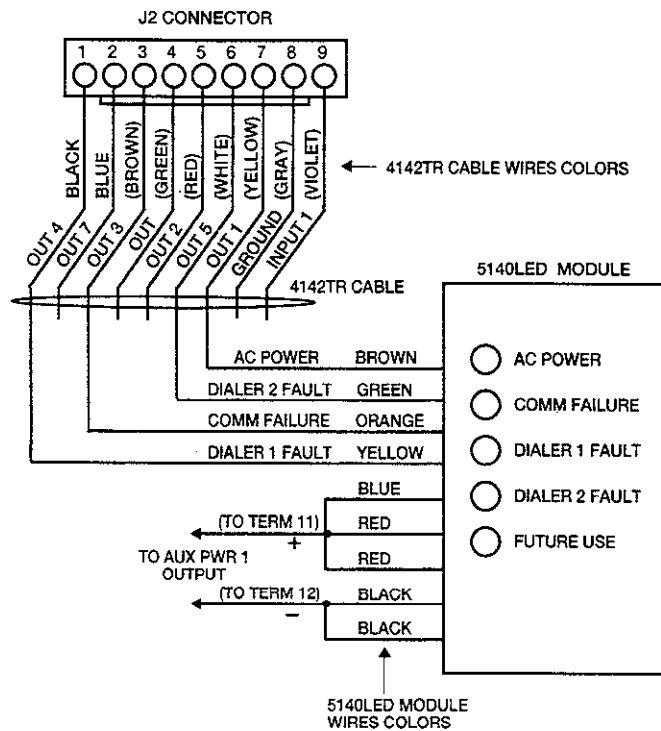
J2 CONNECTOR

1 2 3 4 5 6 7 8 9

BLACK
BLUE
(BROWN)
(GREEN)
(RED)
(WHITE)
(YELLOW)
(GRAY)
(VIOLET)

4142TR CABLE WIRES COLORS

OUT 4
OUT 7
OUT 3
OUT
OUT 2
OUT 5
OUT 1
GROUND
INPUT 1

4142TR CABLE

5140LED MODULE

AC POWER BROWN
DIALER 2 FAULT GREEN
COMM FAILURE ORANGE
DIALER 1 FAULT YELLOW
BLUE
(TO TERM 11) RED
+
TO AUX PWR 1 OUTPUT
RED
(TO TERM 12) BLACK
−
BLACK

AC POWER
COMM FAILURE
DIALER 1 FAULT
DIALER 2 FAULT
FUTURE USE

5140LED MODULE WIRES COLORS